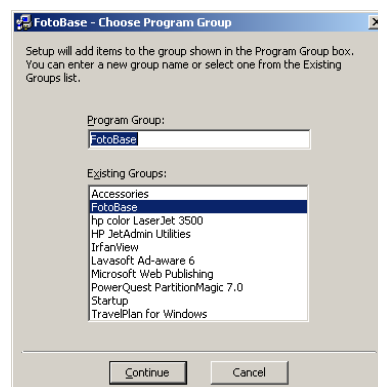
FotoBase - Choose Program Group

Setup will add items to the group shown in the Program Group box. You can enter a new group name or select one from the Existing Groups list.

Program Group:

FotoBase

Existing Groups:

Accessories
FotoBase
hp color LaserJet 3500
HP JetAdmin Utilities
IrfanView
Lavasoft Ad-aware 6
Microsoft Web Publishing
PowerQuest PartitionMagic 7.0
Startup
TravelPlan for Windows

Continue
Cancel